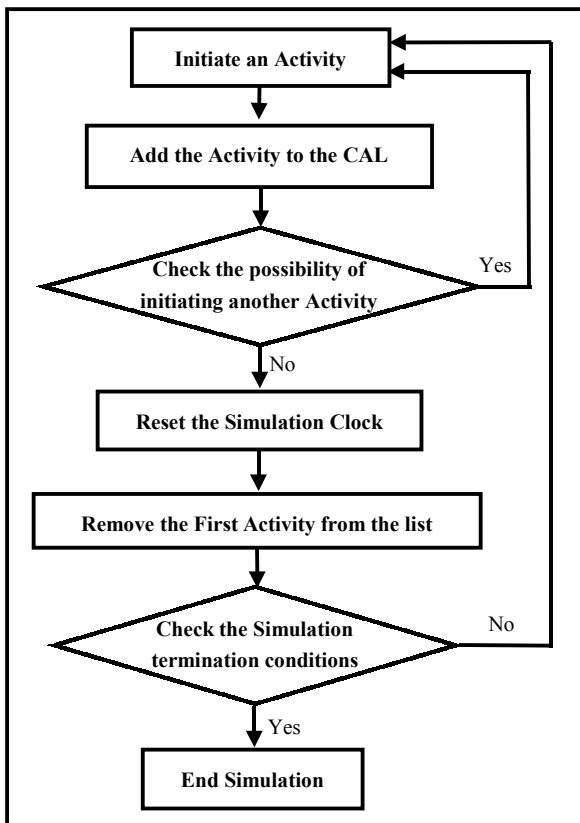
Initiate an Activity

Add the Activity to the CAL

Check the possibility of initiating another Activity

Yes

No

Reset the Simulation Clock

Remove the First Activity from the list

Check the Simulation termination conditions

No

Yes

End Simulation